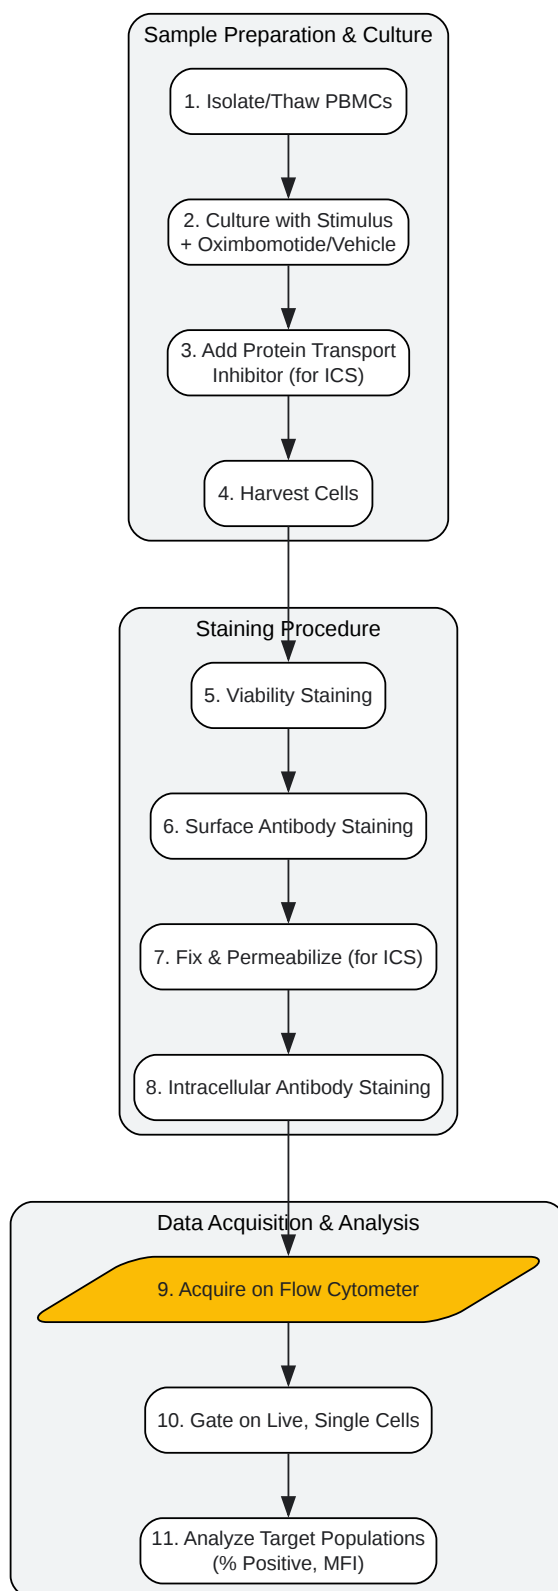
Sample Preparation & Culture

1. Isolate/Thaw PBMCs

2. Culture with Stimulus + Oximbomotide/Vehicle

3. Add Protein Transport Inhibitor (for ICS)

4. Harvest Cells

Staining Procedure

5. Viability Staining

6. Surface Antibody Staining

7. Fix & Permeabilize (for ICS)

8. Intracellular Antibody Staining

Data Acquisition & Analysis

9. Acquire on Flow Cytometer

10. Gate on Live, Single Cells

11. Analyze Target Populations (% Positive, MFI)